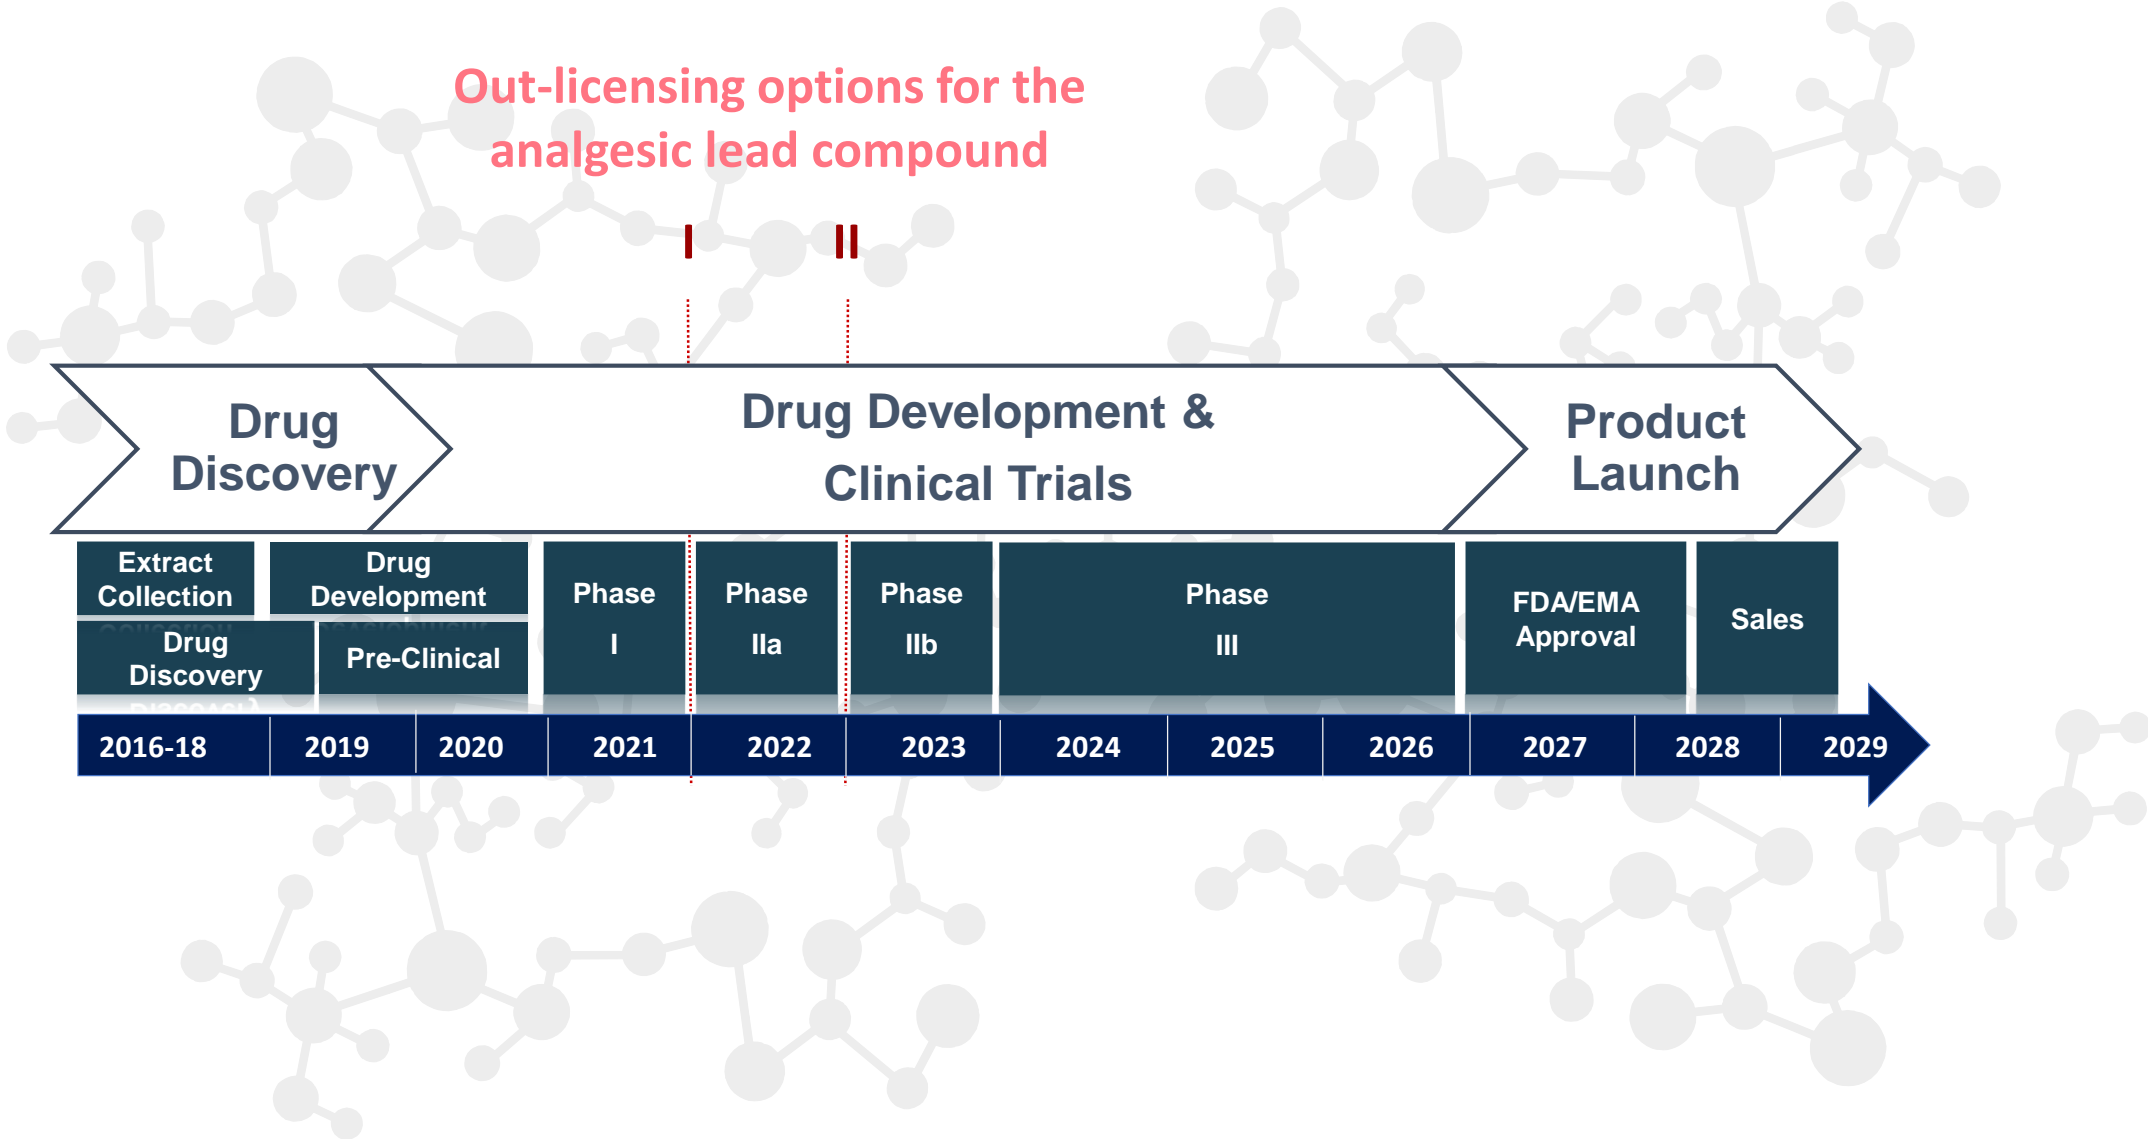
Out-licensing options for the analgesic lead compound

I

II

Drug Discovery

Drug Development & Clinical Trials

Product Launch

| Extract Collection | Drug Development | Phase I | Phase IIa | Phase IIb | Phase III | FDA/EMA Approval | Sales |
|---|---|---|---|---|---|---|---|
| Drug Discovery | Pre-Clinical | | | | | | |

| 2016-18 | 2019 | 2020 | 2021 | 2022 | 2023 | 2024 | 2025 | 2026 | 2027 | 2028 | 2029 |
|---|---|---|---|---|---|---|---|---|---|---|---|